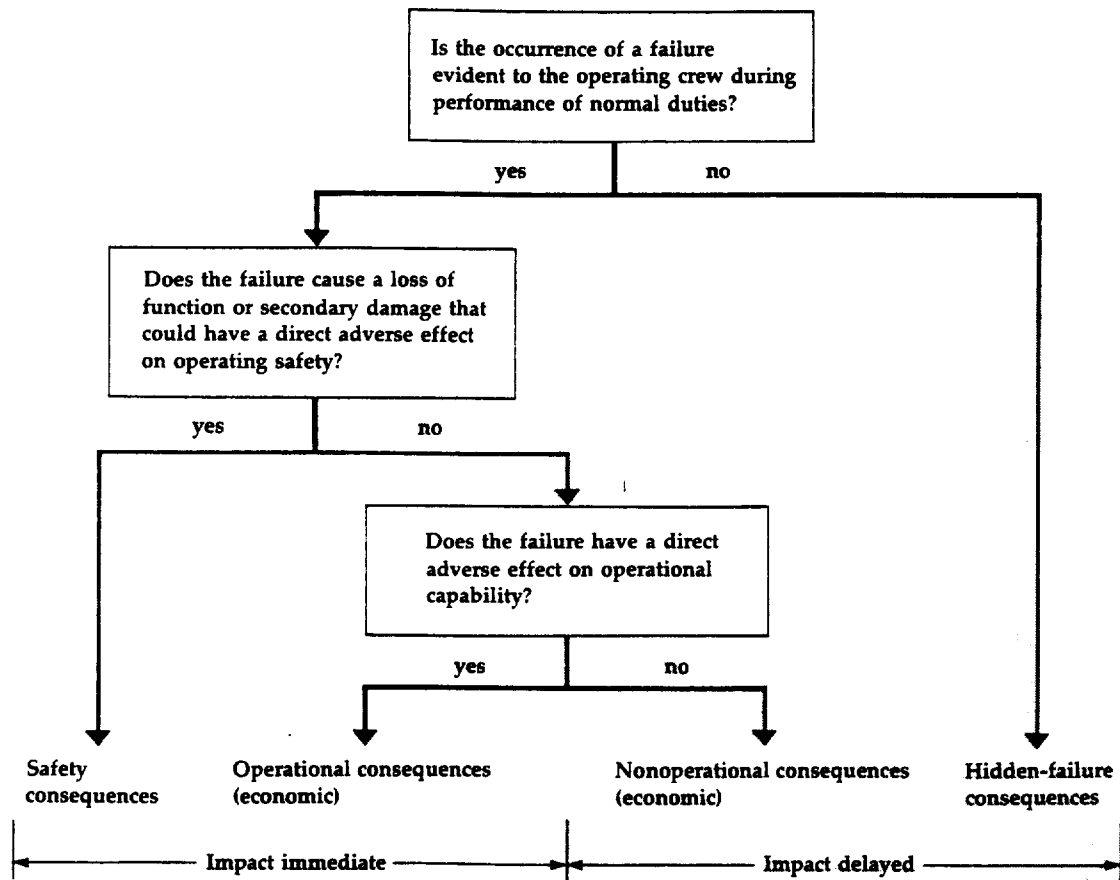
Is the occurrence of a failure evident to the operating crew during performance of normal duties?

yes

no

Does the failure cause a loss of function or secondary damage that could have a direct adverse effect on operating safety?

yes

no

Does the failure have a direct adverse effect on operational capability?

yes

no

Safety consequences

Operational consequences (economic)

Nonoperational consequences (economic)

Hidden-failure consequences

Impact immediate

Impact delayed